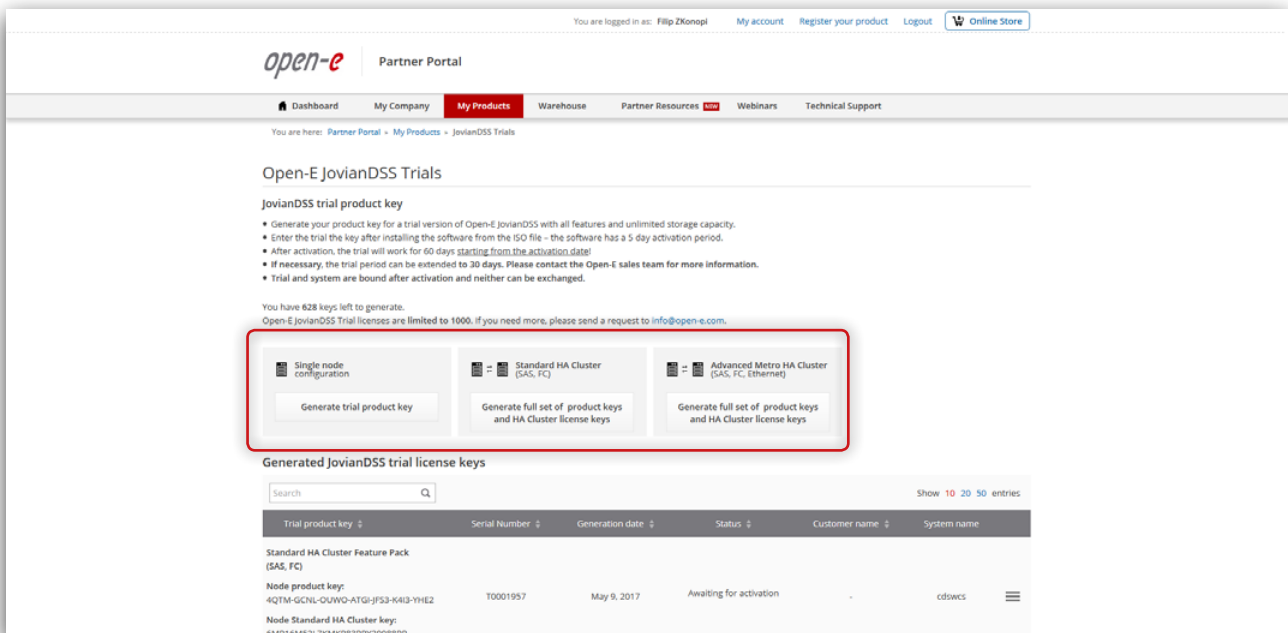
You are logged in as: Filip ZKonopi My account Register your product Logout Online Store

open-e Partner Portal

Dashboard My Company My Products Warehouse Partner Resources NEW Webinars Technical Support

You are here: Partner Portal » My Products » JovianDSS Trials

Open-E JovianDSS Trials

JovianDSS trial product key

• Generate your product key for a trial version of Open-E JovianDSS with all features and unlimited storage capacity.
• Enter the trial the key after installing the software from the ISO file – the software has a 5 day activation period.
• After activation, the trial will work for 60 days starting from the activation date!
• If necessary, the trial period can be extended to 30 days. Please contact the Open-E sales team for more information.
• Trial and system are bound after activation and neither can be exchanged.

You have 628 keys left to generate.
Open-E JovianDSS Trial licenses are limited to 1000. If you need more, please send a request to info@open-e.com.

Single node configuration
Generate trial product key

Standard HA Cluster (SAS, FC)
Generate full set of product keys and HA Cluster license keys

Advanced Metro HA Cluster (SAS, FC, Ethernet)
Generate full set of product keys and HA Cluster license keys

Generated JovianDSS trial license keys

Search

Show 10 20 50 entries

| Trial product key | Serial Number | Generation date | Status | Customer name | System name |
|---|---|---|---|---|---|
| Standard HA Cluster Feature Pack (SAS, FC) Node product key: 4QTM-GCNL-OUWO-ATGI-JFS3-K4I3-YHE2 Node Standard HA Cluster key: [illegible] | T0001957 | May 9, 2017 | Awaiting for activation | - | cdswcs |